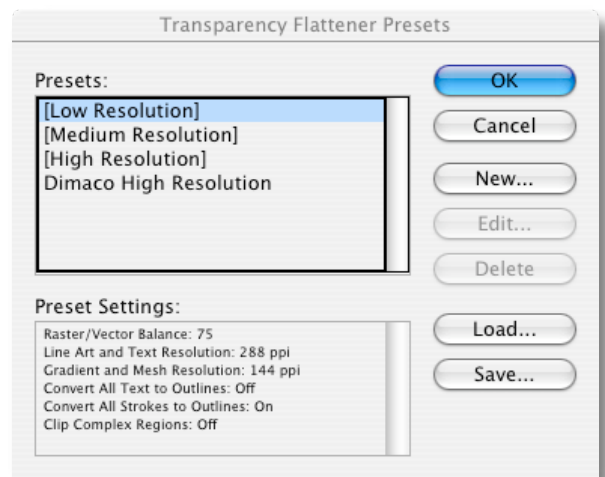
Transparency Flattener Presets

Presets:

[Low Resolution]
[Medium Resolution]
[High Resolution]
Dimaco High Resolution

OK
Cancel
New...
Edit...
Delete

Preset Settings:

Raster/Vector Balance: 75
Line Art and Text Resolution: 288 ppi
Gradient and Mesh Resolution: 144 ppi
Convert All Text to Outlines: Off
Convert All Strokes to Outlines: On
Clip Complex Regions: Off

Load...
Save...